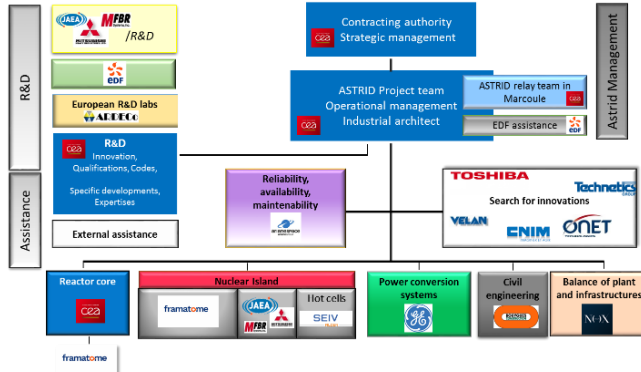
R&D

JAEA MFBR /R&D

EDF

European R&D labs
ARDECo

cea R&D
Innovation, Qualifications, Codes,
Specific developments, Expertises

Assistance

External assistance

Contracting authority
cea Strategic management

ASTRID Project team
Operational management
cea Industrial architect

ASTRID relay team in Marcoule cea

EDF assistance EDF

Astrid Management

Reliability, availability, maintenability

TOSHIBA
Technetics
Search for innovations
VELAN
CNIM
ONET

Reactor core
cea

framatome

Nuclear Island
framatome
JAEA MFBR
Hot cells
SEIV

Power conversion systems
GE

Civil engineering

Balance of plant and infrastructures
NOX